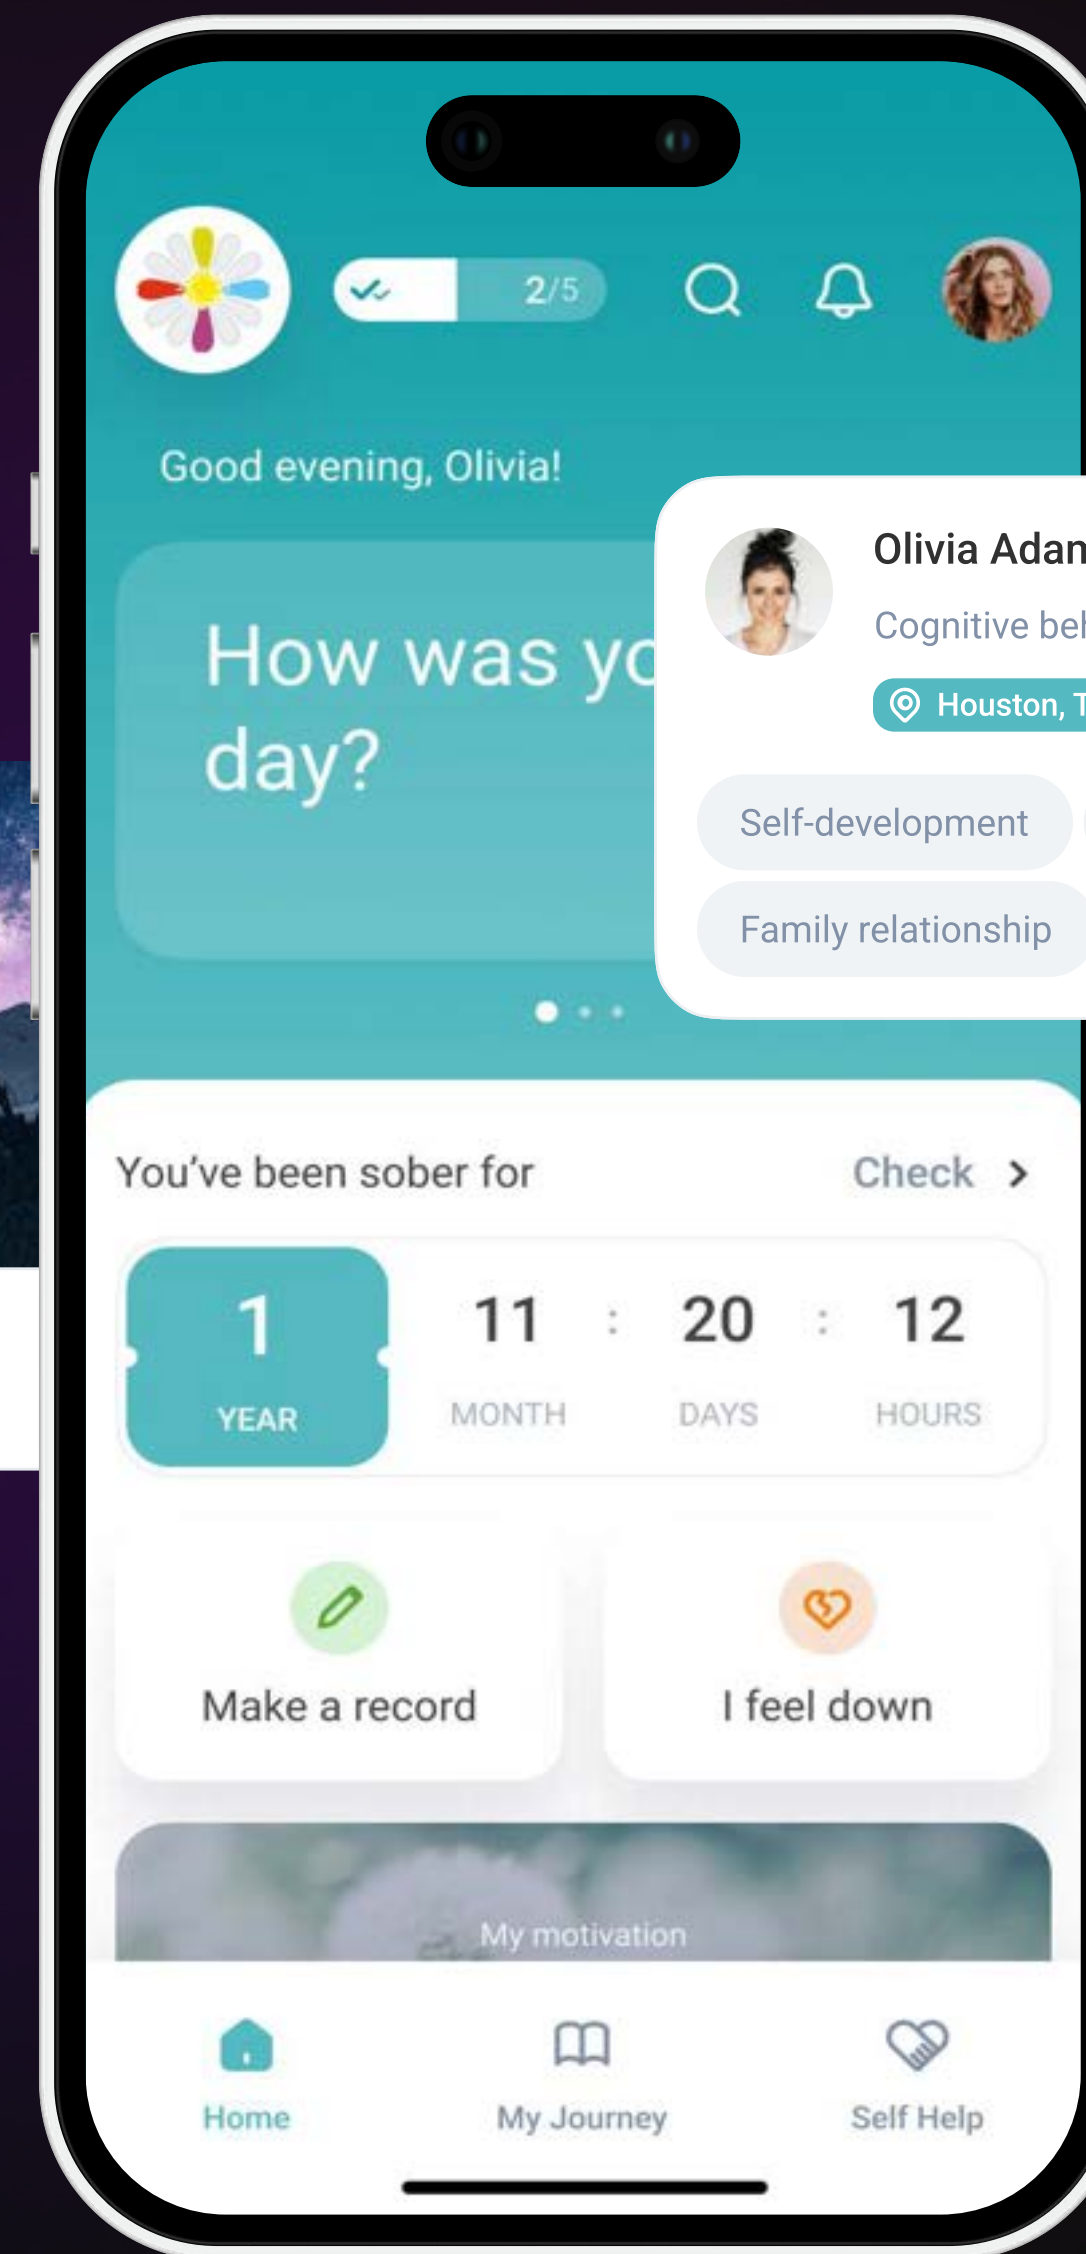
2/5

Good evening, Olivia!

How was yo
day?

Olivia Adan
Cognitive bel
Houston, T
Self-development
Family relationship

You've been sober for
Check >

| 1 YEAR | 11 MONTH | : | 20 DAYS | : | 12 HOURS |
|---|---|---|---|---|---|

Make a record
I feel down

My motivation

Home
My Journey
Self Help